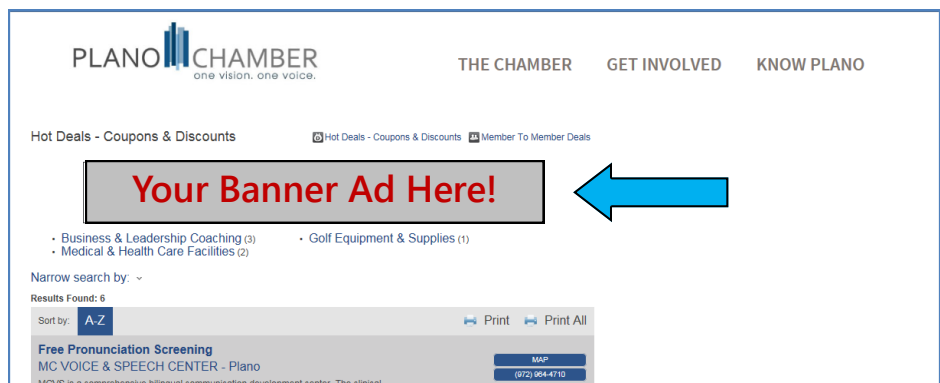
PLANO CHAMBER
one vision. one voice.

THE CHAMBER GET INVOLVED KNOW PLANO

Hot Deals - Coupons & Discounts

Hot Deals - Coupons & Discounts Member To Member Deals

Your Banner Ad Here!

- Business & Leadership Coaching (3)
- Medical & Health Care Facilities (2)
- Golf Equipment & Supplies (1)

Narrow search by:

Results Found: 6

Sort by: A-Z

Print Print All

Free Pronunciation Screening
MC VOICE & SPEECH CENTER - Plano

MAP
(972) 964-4710

MCVS is a comprehensive bilingual communication development center. The clinical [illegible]